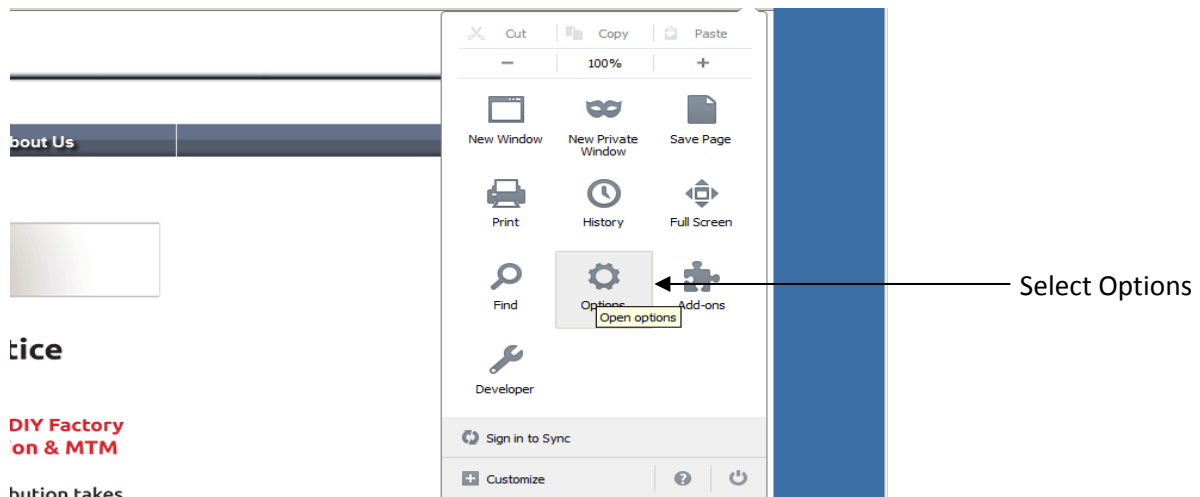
bout Us

tice

DIY Factory
ion & MTM

bution takes

Cut Copy Paste
— 100% +

New Window
New Private Window
Save Page

Print
History
Full Screen

Find
Options
Add-ons
Open options

Developer

Sign in to Sync

Customize

Select Options